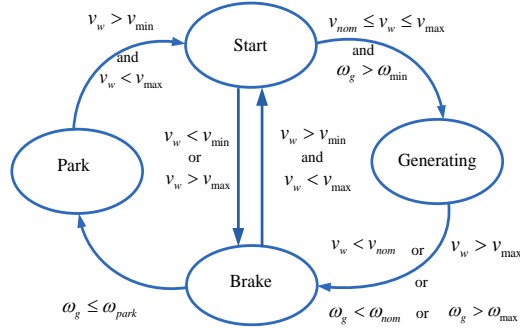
$v_w > v_{\min}$
and
$v_w < v_{\max}$

Start

$v_{nom} \le v_w \le v_{\max}$
and
$\omega_g > \omega_{\min}$

Park

$v_w < v_{\min}$
or
$v_w > v_{\max}$

$v_w > v_{\min}$
and
$v_w < v_{\max}$

Generating

$v_w < v_{nom}$ or $v_w > v_{\max}$
or
$\omega_g < \omega_{nom}$ or $\omega_g > \omega_{\max}$

Brake

$\omega_g \le \omega_{park}$